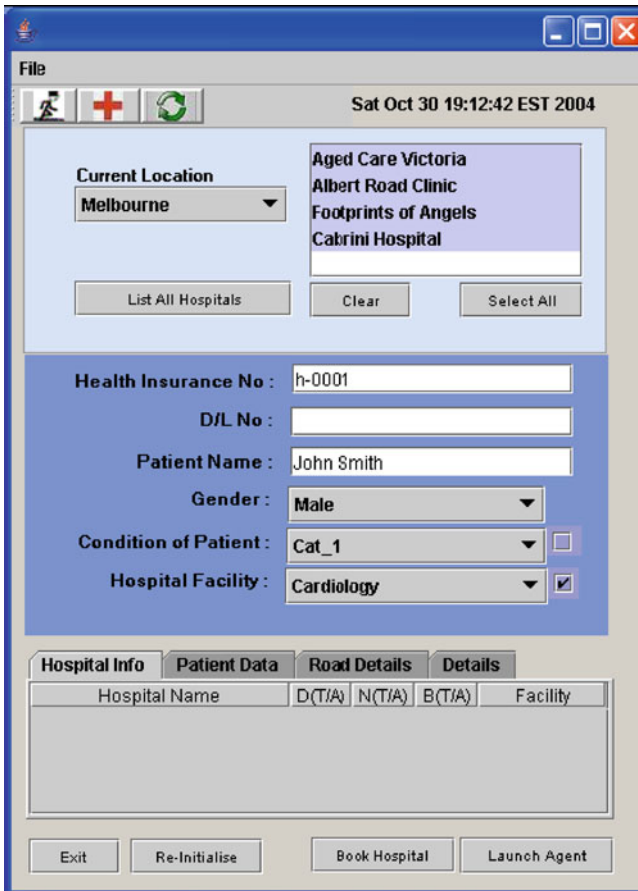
File

Sat Oct 30 19:12:42 EST 2004

Current Location
Melbourne

Aged Care Victoria
Albert Road Clinic
Footprints of Angels
Cabrini Hospital

List All Hospitals
Clear
Select All

Health Insurance No : h-0001
D/L No :
Patient Name : John Smith
Gender : Male
Condition of Patient : Cat_1
Hospital Facility : Cardiology

Hospital Info | Patient Data | Road Details | Details

| Hospital Name | D(T/A) | N(T/A) | B(T/A) | Facility |
|---|---|---|---|---|

Exit
Re-Initialise
Book Hospital
Launch Agent